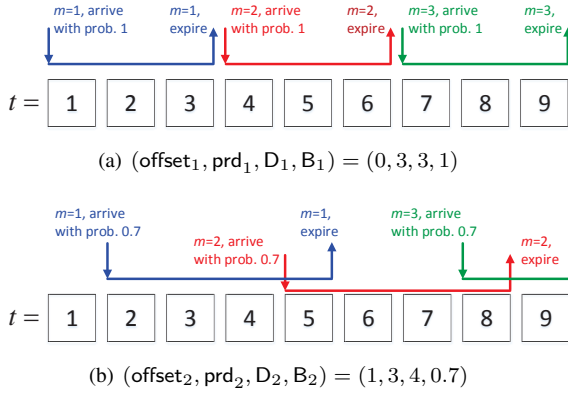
m=1, arrive with prob. 1

m=1, expire

m=2, arrive with prob. 1

m=2, expire

m=3, arrive with prob. 1

m=3, expire

$t =$ 1 2 3 4 5 6 7 8 9

(a) $(\mathsf{offset}_1, \mathsf{prd}_1, \mathsf{D}_1, \mathsf{B}_1) = (0, 3, 3, 1)$

m=1, arrive with prob. 0.7

m=2, arrive with prob. 0.7

m=1, expire

m=3, arrive with prob. 0.7

m=2, expire

$t =$ 1 2 3 4 5 6 7 8 9

(b) $(\mathsf{offset}_2, \mathsf{prd}_2, \mathsf{D}_2, \mathsf{B}_2) = (1, 3, 4, 0.7)$